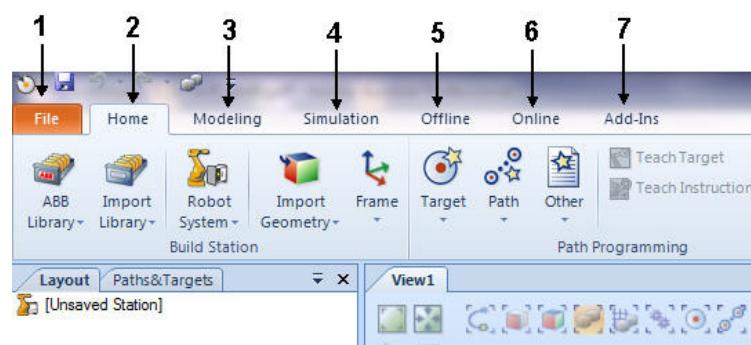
1 2 3 4 5 6 7

File Home Modeling Simulation Offline Online Add-Ins

ABB Library
Import Library
Robot System
Import Geometry
Frame
Build Station

Target
Path
Other
Teach Target
Teach Instruction
Path Programming

Layout Paths&Targets
[Unsaved Station]

View1